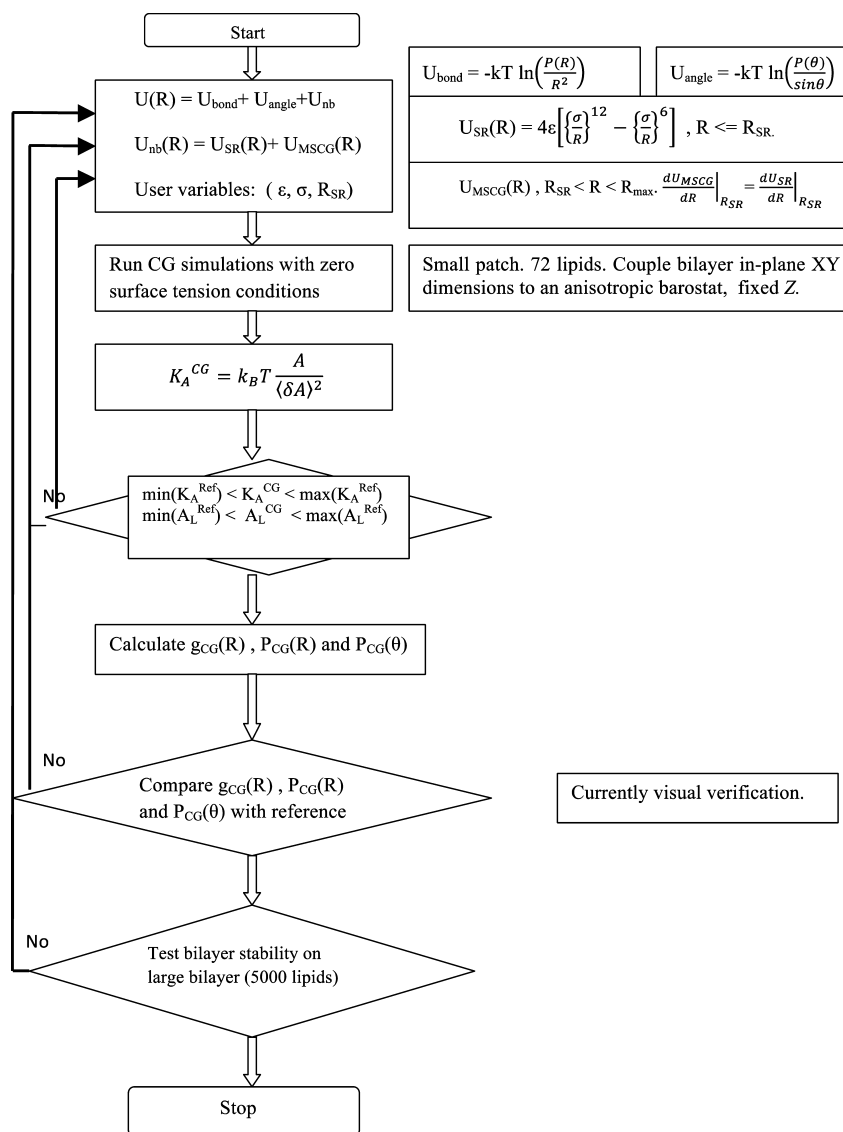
Start

$U(R) = U_{bond} + U_{angle} + U_{nb}$

$U_{nb}(R) = U_{SR}(R) + U_{MSCG}(R)$

User variables: ( ε, σ, $R_{SR}$)

$U_{bond} = -kT \ln\left(\frac{P(R)}{R^2}\right)$

$U_{angle} = -kT \ln\left(\frac{P(\theta)}{sin\theta}\right)$

$U_{SR}(R) = 4\varepsilon\left[\left\{\frac{\sigma}{R}\right\}^{12} - \left\{\frac{\sigma}{R}\right\}^{6}\right]$ , $R <= R_{SR.}$

$U_{MSCG}(R)$ , $R_{SR} < R < R_{max}$. $\frac{dU_{MSCG}}{dR}\Big|_{R_{SR}} = \frac{dU_{SR}}{dR}\Big|_{R_{SR}}$

Run CG simulations with zero surface tension conditions

Small patch. 72 lipids. Couple bilayer in-plane XY dimensions to an anisotropic barostat, fixed Z.

$K_A{}^{CG} = k_B T \frac{A}{\langle \delta A \rangle^2}$

No

$\min(K_A{}^{Ref}) < K_A{}^{CG} < \max(K_A{}^{Ref})$
$\min(A_L{}^{Ref}) < A_L{}^{CG} < \max(A_L{}^{Ref})$

Calculate $g_{CG}(R)$ , $P_{CG}(R)$ and $P_{CG}(\theta)$

No

Compare $g_{CG}(R)$ , $P_{CG}(R)$ and $P_{CG}(\theta)$ with reference

Currently visual verification.

No

Test bilayer stability on large bilayer (5000 lipids)

Stop